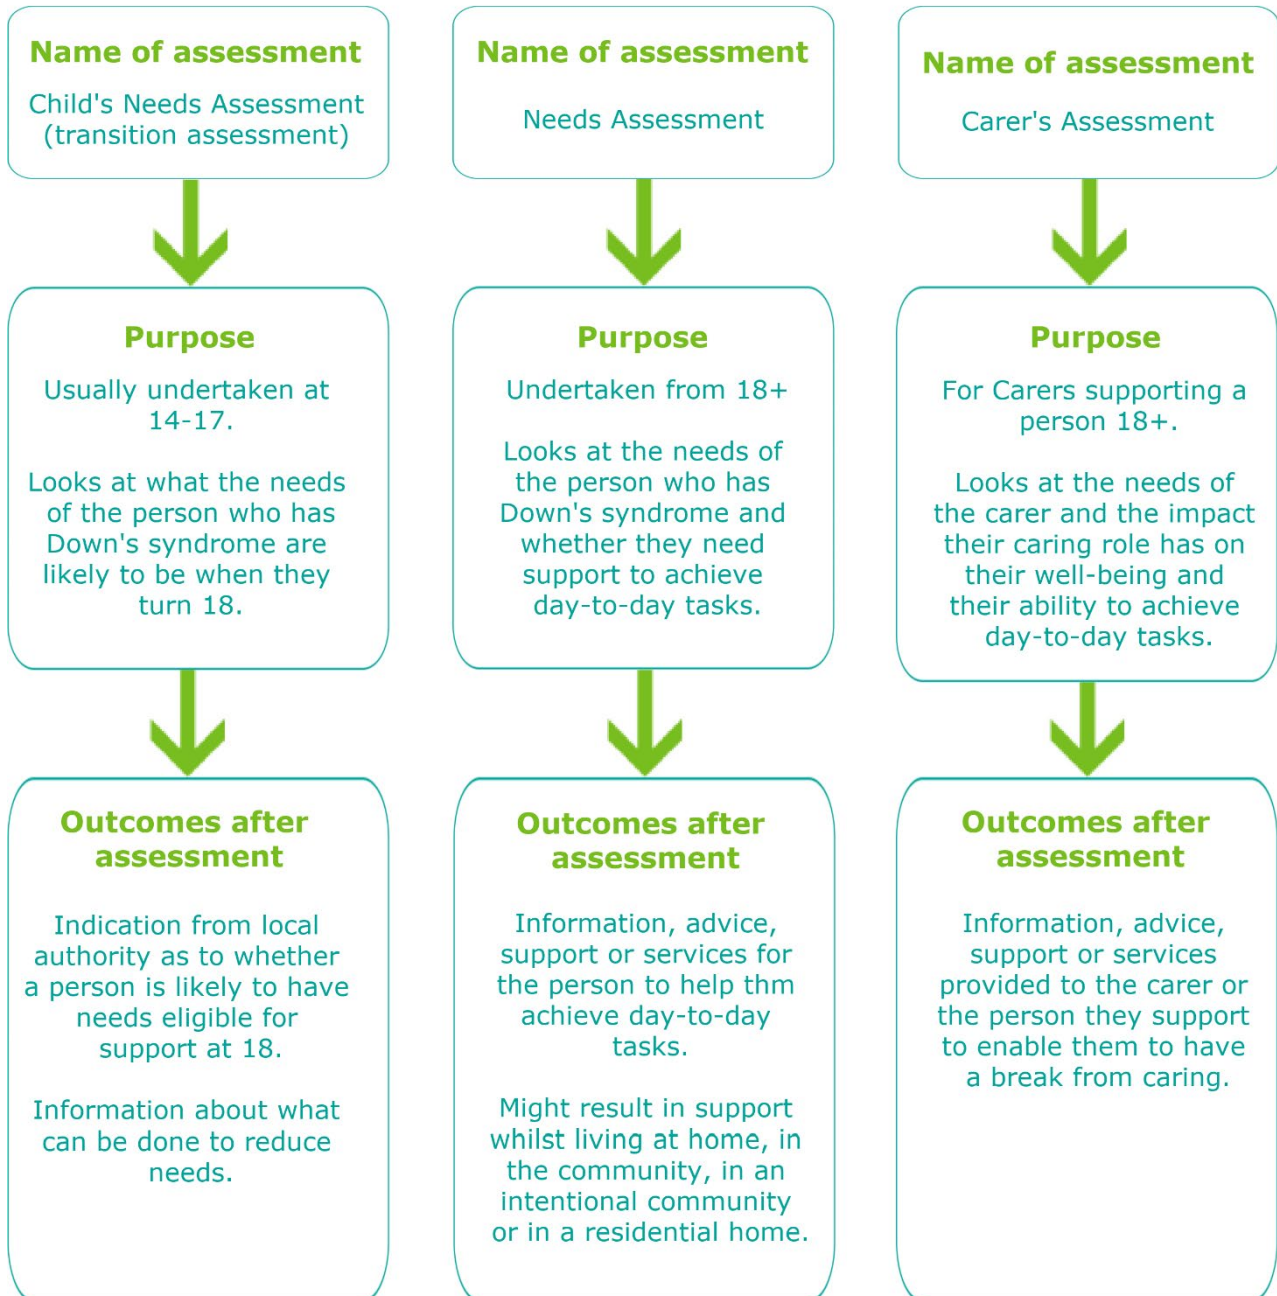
Name of assessment

Child's Needs Assessment (transition assessment)

Purpose

Usually undertaken at 14-17.

Looks at what the needs of the person who has Down's syndrome are likely to be when they turn 18.

Outcomes after assessment

Indication from local authority as to whether a person is likely to have needs eligible for support at 18.

Information about what can be done to reduce needs.

Name of assessment

Needs Assessment

Purpose

Undertaken from 18+

Looks at the needs of the person who has Down's syndrome and whether they need support to achieve day-to-day tasks.

Outcomes after assessment

Information, advice, support or services for the person to help thm achieve day-to-day tasks.

Might result in support whilst living at home, in the community, in an intentional community or in a residential home.

Name of assessment

Carer's Assessment

Purpose

For Carers supporting a person 18+.

Looks at the needs of the carer and the impact their caring role has on their well-being and their ability to achieve day-to-day tasks.

Outcomes after assessment

Information, advice, support or services provided to the carer or the person they support to enable them to have a break from caring.